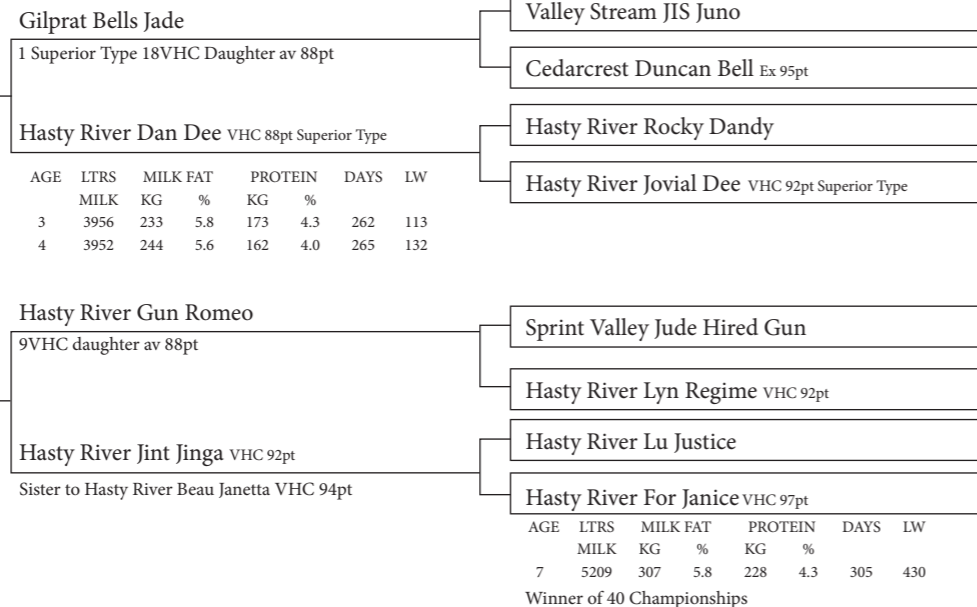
Gilprat Bells Jade

1 Superior Type 18VHC Daughter av 88pt

Valley Stream JIS Juno

Cedarcrest Duncan Bell Ex 95pt

Hasty River Dan Dee VHC 88pt Superior Type

Hasty River Rocky Dandy

Hasty River Jovial Dee VHC 92pt Superior Type

| AGE | LTRS MILK | MILK FAT KG | % | PROTEIN KG | % | DAYS | LW |
|---|---|---|---|---|---|---|---|
| 3 | 3956 | 233 | 5.8 | 173 | 4.3 | 262 | 113 |
| 4 | 3952 | 244 | 5.6 | 162 | 4.0 | 265 | 132 |

Hasty River Gun Romeo

9VHC daughter av 88pt

Sprint Valley Jude Hired Gun

Hasty River Lyn Regime VHC 92pt

Hasty River Jint Jinga VHC 92pt

Sister to Hasty River Beau Janetta VHC 94pt

Hasty River Lu Justice

Hasty River For Janice VHC 97pt

| AGE | LTRS MILK | MILK FAT KG | % | PROTEIN KG | % | DAYS | LW |
|---|---|---|---|---|---|---|---|
| 7 | 5209 | 307 | 5.8 | 228 | 4.3 | 305 | 430 |

Winner of 40 Championships